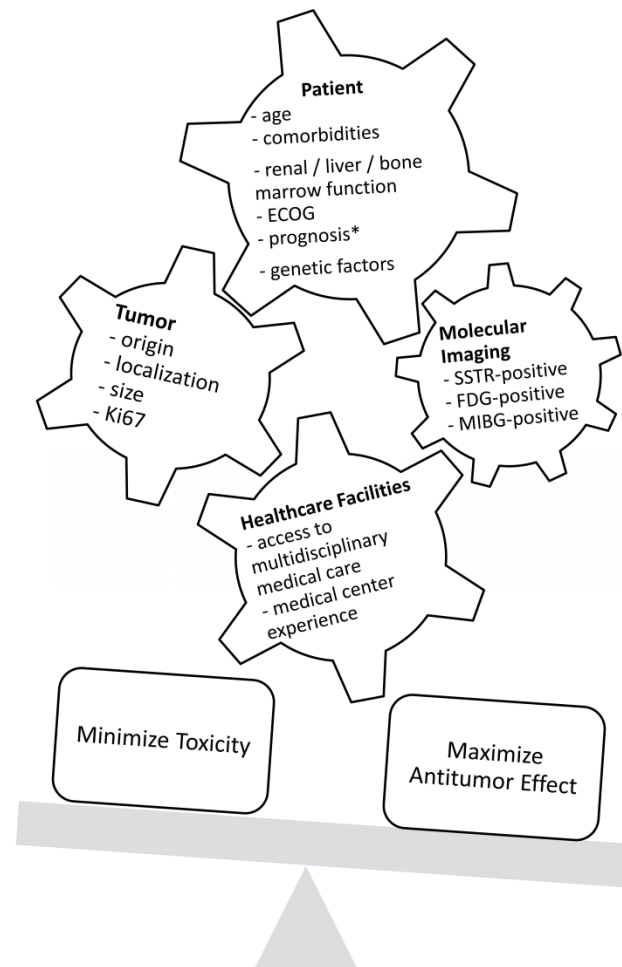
Patient
- age
- comorbidities
- renal / liver / bone marrow function
- ECOG
- prognosis*
- genetic factors

Tumor
- origin
- localization
- size
- Ki67

Molecular Imaging
- SSTR-positive
- FDG-positive
- MIBG-positive

Healthcare Facilities
- access to multidisciplinary medical care
- medical center experience

Minimize Toxicity

Maximize Antitumor Effect